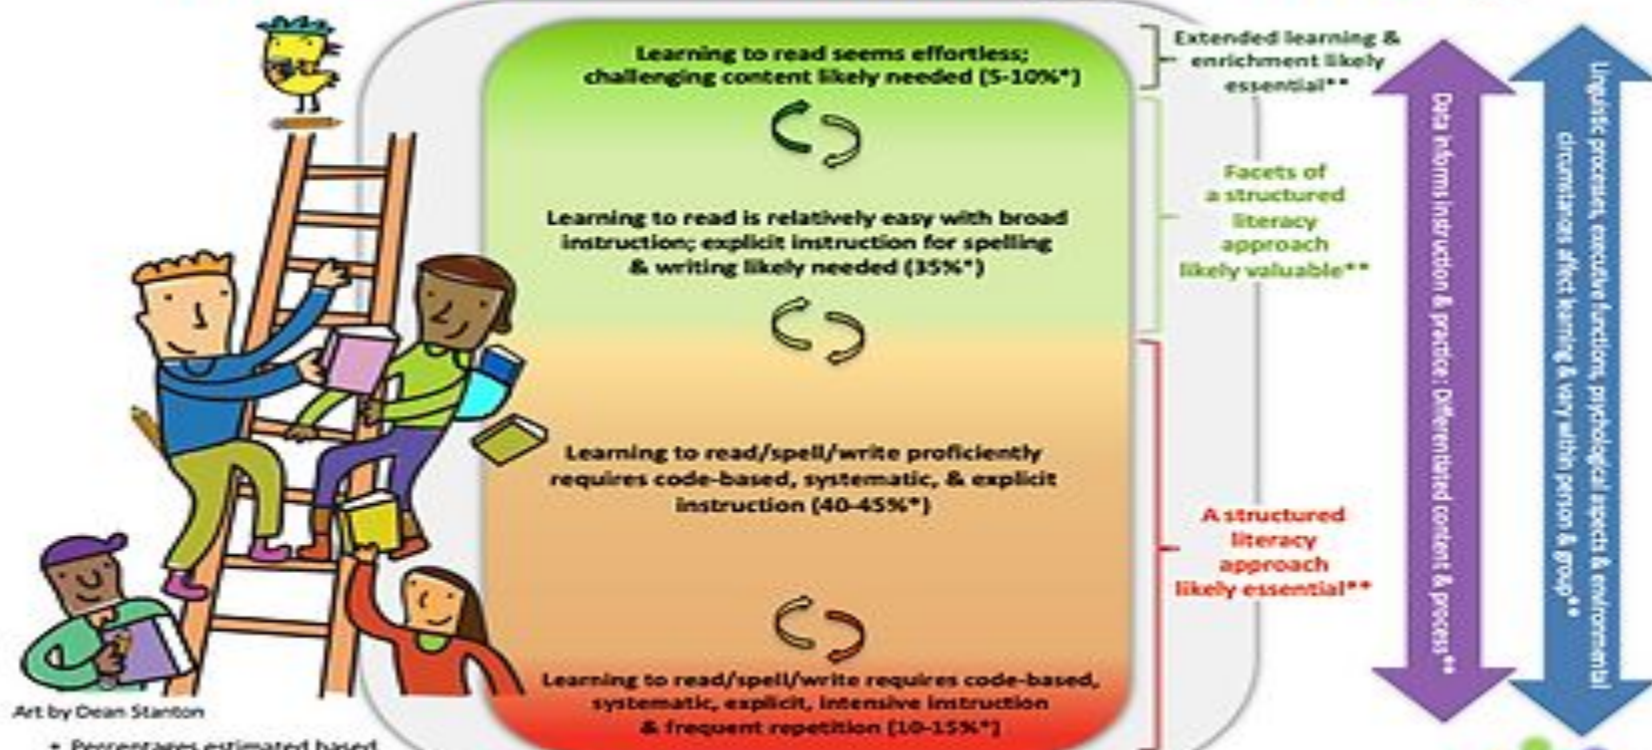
Learning to read seems effortless; challenging content likely needed (5-10%*)

Learning to read is relatively easy with broad instruction; explicit instruction for spelling & writing likely needed (35%*)

Learning to read/spell/write proficiently requires code-based, systematic, & explicit instruction (40-45%*)

Learning to read/spell/write requires code-based, systematic, explicit, intensive instruction & frequent repetition (10-15%*)

Extended learning & enrichment likely essential**

Facets of a structured literacy approach likely valuable**

A structured literacy approach likely essential**

Data informs instruction & practice: Differentiated content & process**

Linguistic processes, executive functions, psychological aspects & environmental circumstances affect learning & vary within person & group**

Art by Dean Stanton

* Percentages estimated based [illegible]